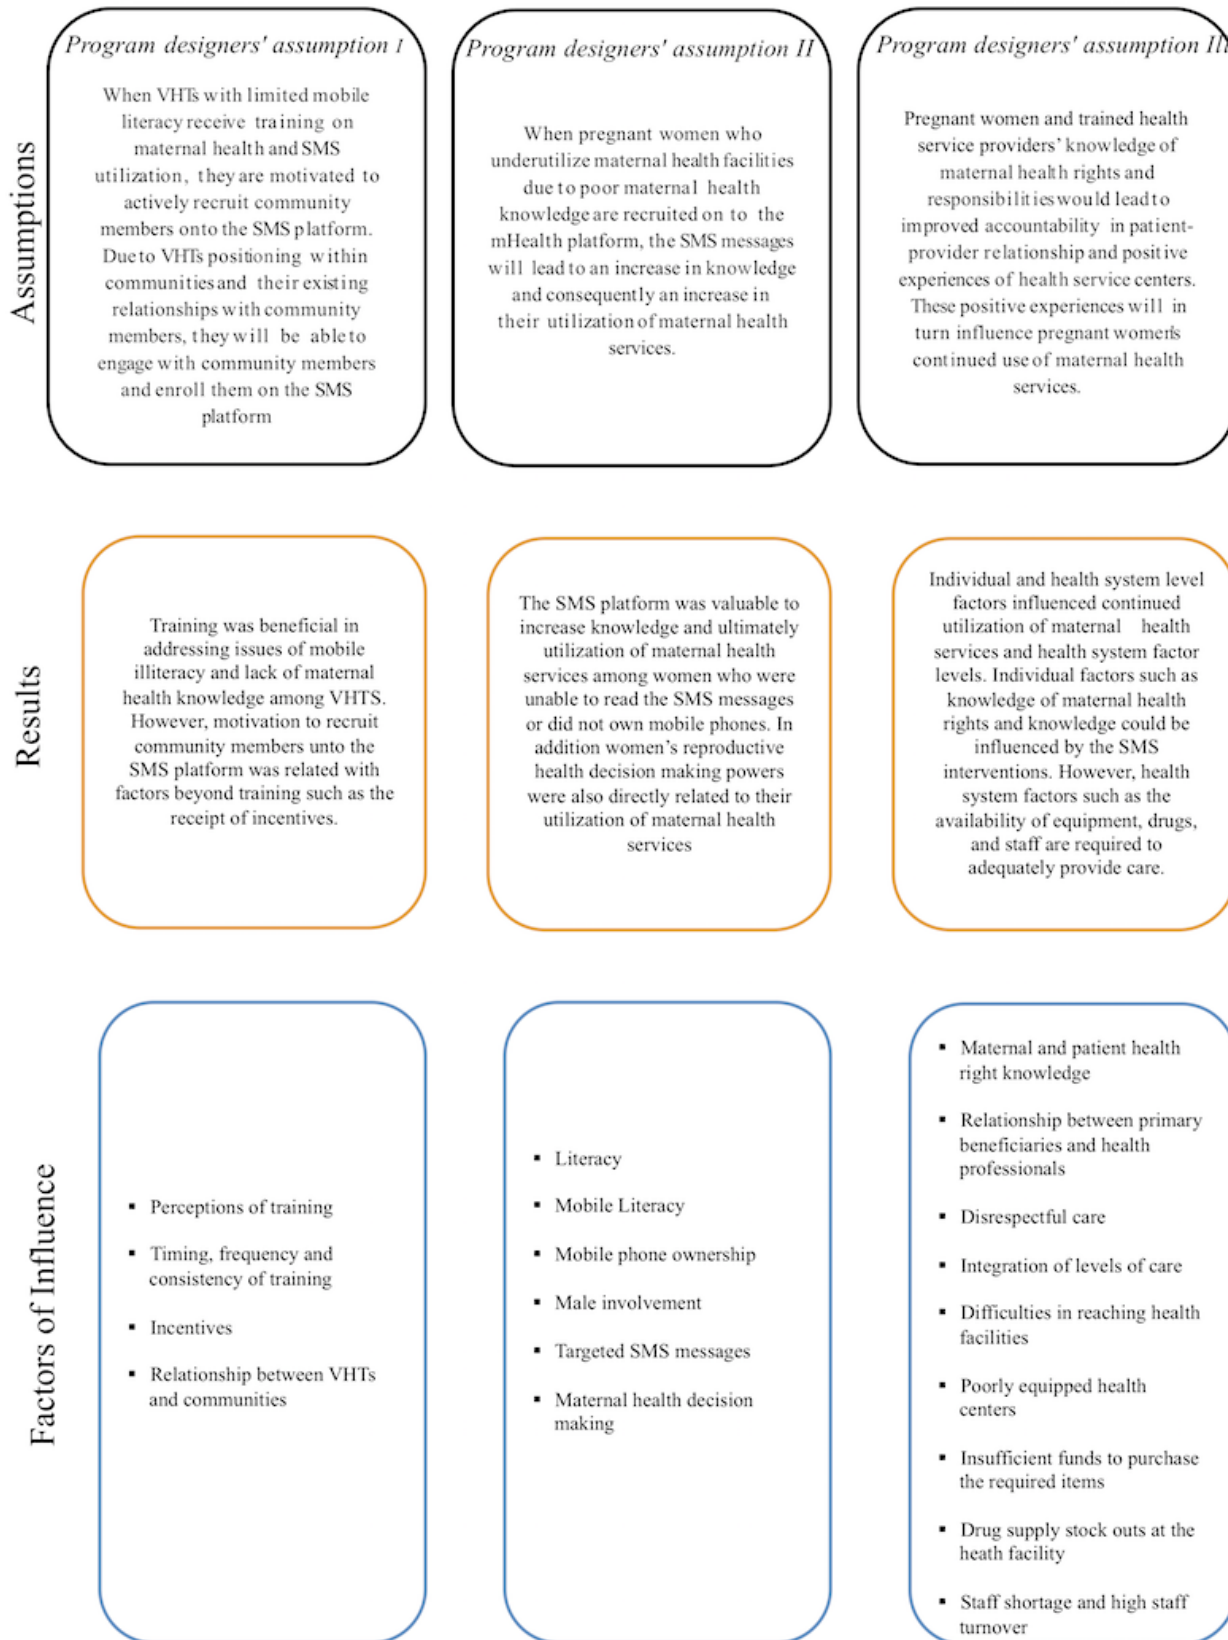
Assumptions

Program designers' assumption I

When VHTs with limited mobile literacy receive training on maternal health and SMS utilization, they are motivated to actively recruit community members onto the SMS platform. Due to VHTs positioning within communities and their existing relationships with community members, they will be able to engage with community members and enroll them on the SMS platform

Program designers' assumption II

When pregnant women who underutilize maternal health facilities due to poor maternal health knowledge are recruited on to the mHealth platform, the SMS messages will lead to an increase in knowledge and consequently an increase in their utilization of maternal health services.

Program designers' assumption III

Pregnant women and trained health service providers' knowledge of maternal health rights and responsibilities would lead to improved accountability in patient-provider relationship and positive experiences of health service centers. These positive experiences will in turn influence pregnant women's continued use of maternal health services.

Results

Training was beneficial in addressing issues of mobile illiteracy and lack of maternal health knowledge among VHTS. However, motivation to recruit community members unto the SMS platform was related with factors beyond training such as the receipt of incentives.

The SMS platform was valuable to increase knowledge and ultimately utilization of maternal health services among women who were unable to read the SMS messages or did not own mobile phones. In addition women's reproductive health decision making powers were also directly related to their utilization of maternal health services

Individual and health system level factors influenced continued utilization of maternal health services and health system factor levels. Individual factors such as knowledge of maternal health rights and knowledge could be influenced by the SMS interventions. However, health system factors such as the availability of equipment, drugs, and staff are required to adequately provide care.

Factors of Influence

- Perceptions of training
- Timing, frequency and consistency of training
- Incentives
- Relationship between VHTs and communities

- Literacy
- Mobile Literacy
- Mobile phone ownership
- Male involvement
- Targeted SMS messages
- Maternal health decision making

- Maternal and patient health right knowledge
- Relationship between primary beneficiaries and health professionals
- Disrespectful care
- Integration of levels of care
- Difficulties in reaching health facilities
- Poorly equipped health centers
- Insufficient funds to purchase the required items
- Drug supply stock outs at the heath facility
- Staff shortage and high staff turnover